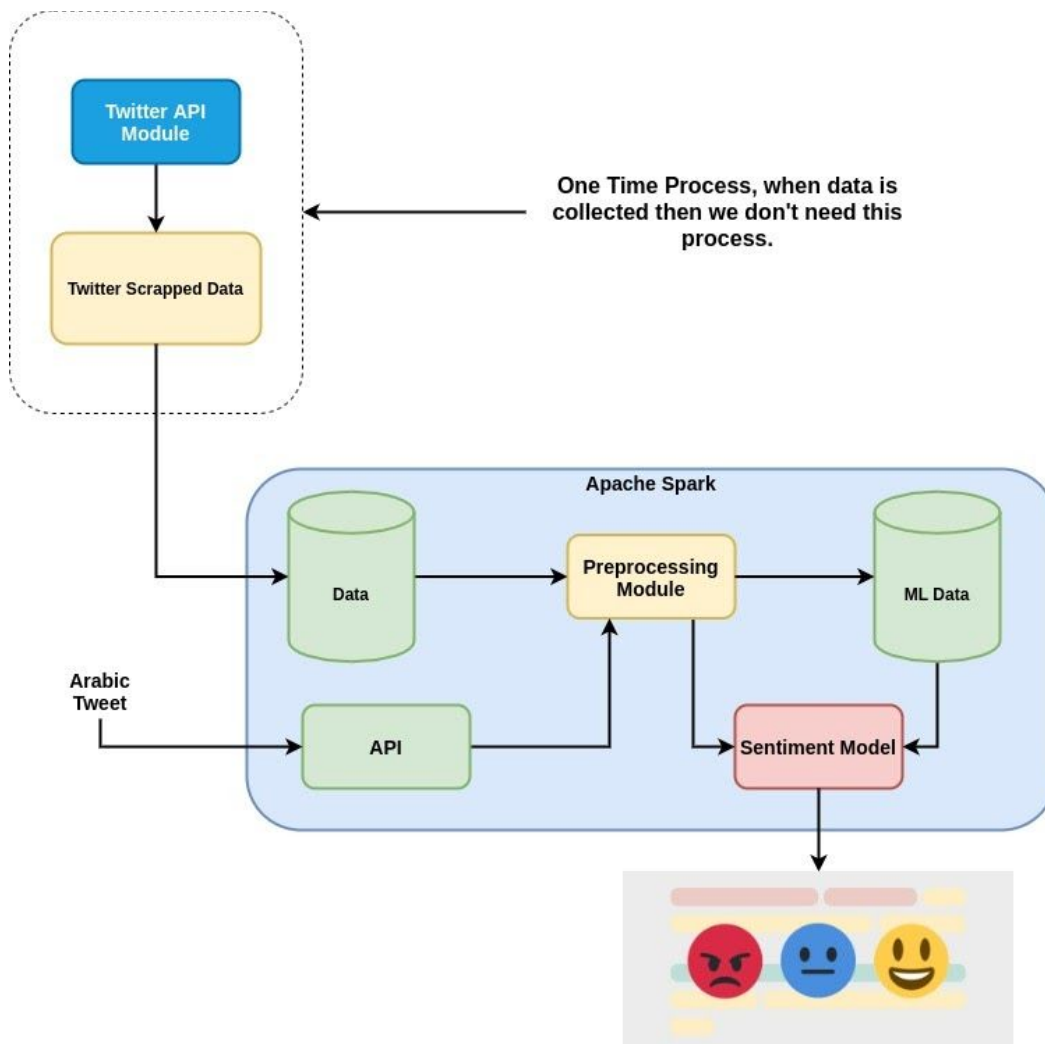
Twitter API Module

Twitter Scrapped Data

One Time Process, when data is collected then we don't need this process.

Apache Spark

Data

Preprocessing Module

ML Data

Arabic Tweet

API

Sentiment Model